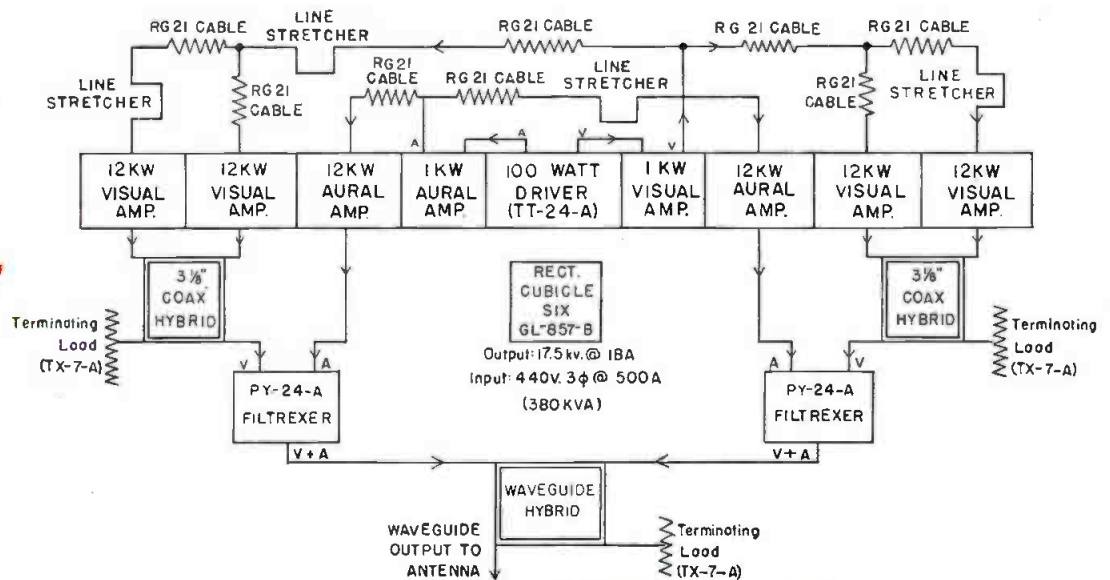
RG 21 CABLE
LINE STRETCHER
RG 21 CABLE
RG 21 CABLE
RG 21 CABLE
LINE STRETCHER
RG 21 CABLE
RG 21 CABLE
RG 21 CABLE
LINE STRETCHER
RG 21 CABLE
RG 21 CABLE
LINE STRETCHER
A
A
V
V

| 12KW VISUAL AMP. | 12KW VISUAL AMP. | 12KW AURAL AMP. | 1KW AURAL AMP. | 100 WATT DRIVER (TT-24-A) | 1KW VISUAL AMP. | 12KW AURAL AMP. | 12KW VISUAL AMP. | 12KW VISUAL AMP. |
|---|---|---|---|---|---|---|---|---|

3 1/8" COAX HYBRID
Terminoting Lood (TX-7-A)
V
A
PY-24-A FILTREXER

RECT. CUBICLE SIX GL-857-B
Output: 17.5 kv. @ 18A
Input: 440v. 3$\phi$ @ 500A
(380 KVA)

3 1/8" COAX HYBRID
Terminoting Lood (TX-7-A)
A
V
PY-24-A FILTREXER

V + A
V + A
WAVEGUIDE HYBRID
WAVEGUIDE OUTPUT TO ANTENNA
Terminoting Lood (TX-7-A)